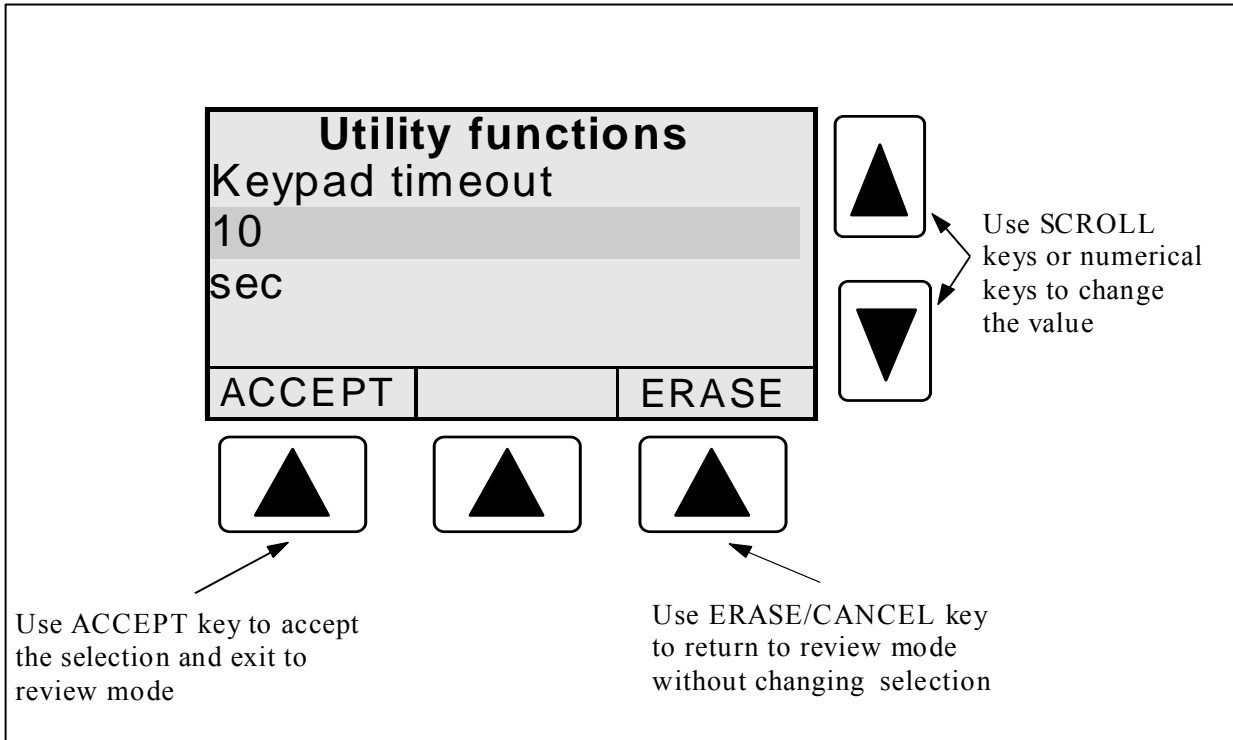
Utility functions
Keypad timeout
10
sec

ACCEPT | ERASE

Use SCROLL keys or numerical keys to change the value

Use ACCEPT key to accept the selection and exit to review mode

Use ERASE/CANCEL key to return to review mode without changing selection